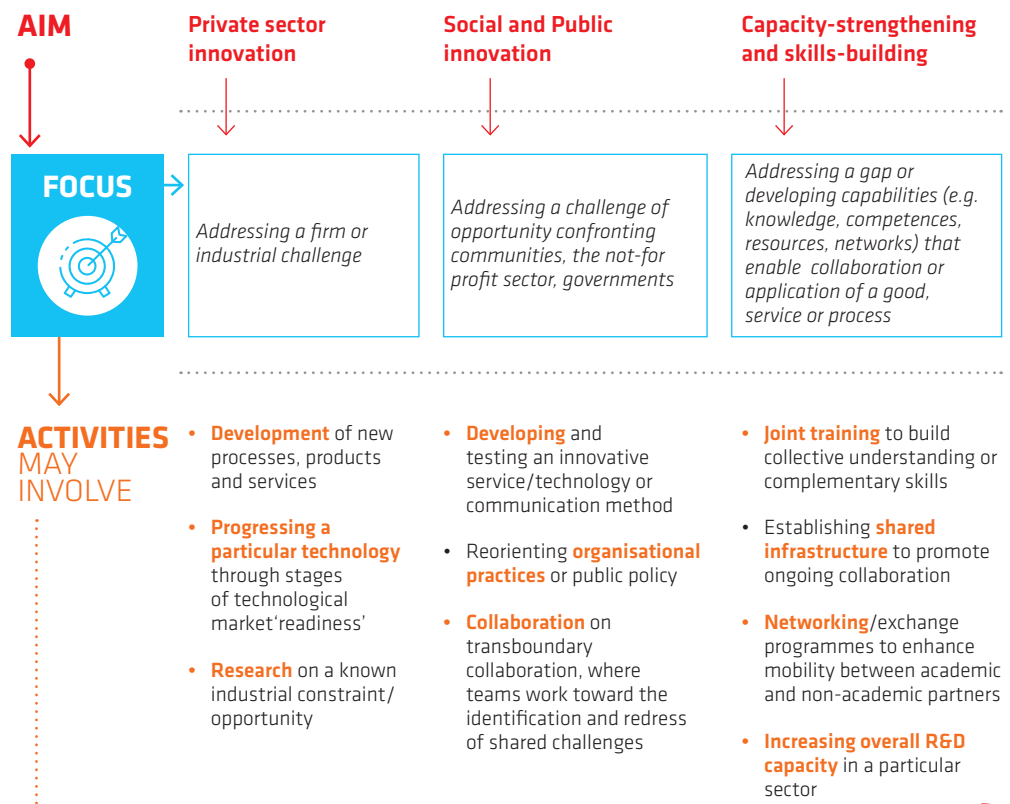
AIM

Private sector innovation

Social and Public innovation

Capacity-strengthening and skills-building

FOCUS

Addressing a firm or industrial challenge

Addressing a challenge of opportunity confronting communities, the not-for profit sector, governments

Addressing a gap or developing capabilities (e.g. knowledge, competences, resources, networks) that enable collaboration or application of a good, service or process

ACTIVITIES MAY INVOLVE

- Development of new processes, products and services
- Progressing a particular technology through stages of technological market'readiness'
- Research on a known industrial constraint/ opportunity

- Developing and testing an innovative service/technology or communication method
- Reorienting organisational practices or public policy
- Collaboration on transboundary collaboration, where teams work toward the identification and redress of shared challenges

- Joint training to build collective understanding or complementary skills
- Establishing shared infrastructure to promote ongoing collaboration
- Networking/exchange programmes to enhance mobility between academic and non-academic partners
- Increasing overall R&D capacity in a particular sector